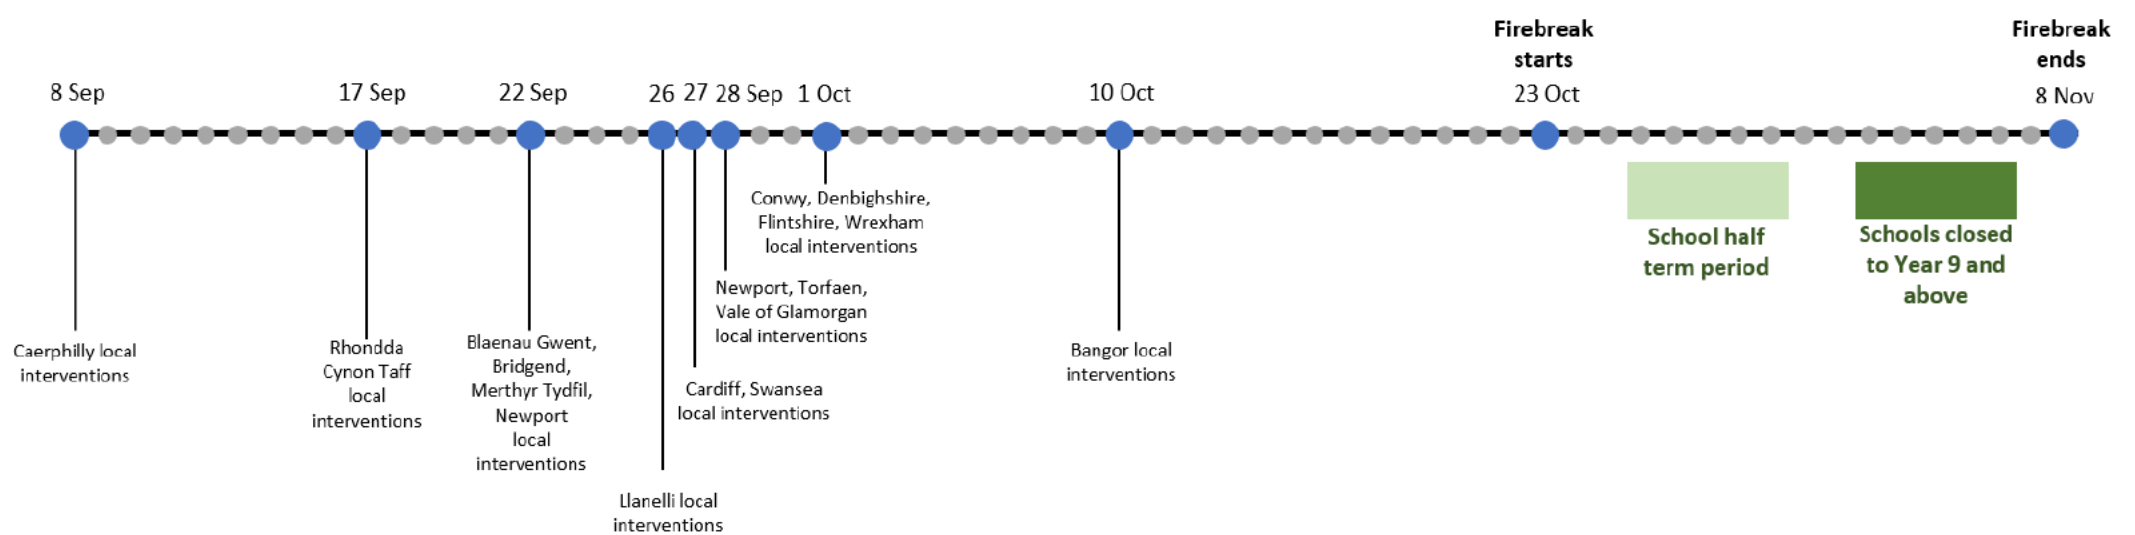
Firebreak starts

Firebreak ends

8 Sep

17 Sep

22 Sep

26 27 28 Sep 1 Oct

10 Oct

23 Oct

8 Nov

Conwy, Denbighshire, Flintshire, Wrexham local interventions

School half term period

Schools closed to Year 9 and above

Newport, Torfaen, Vale of Glamorgan local interventions

Caerphilly local interventions

Rhondda Cynon Taff local interventions

Blaenau Gwent, Bridgend, Merthyr Tydfil, Newport local interventions

Cardiff, Swansea local interventions

Bangor local interventions

Llanelli local interventions